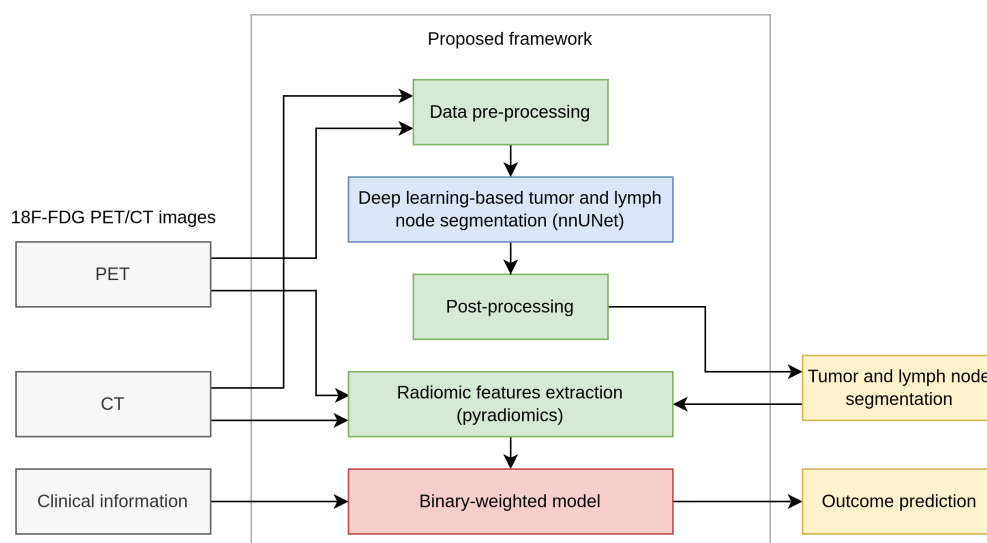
Proposed framework

Data pre-processing

Deep learning-based tumor and lymph node segmentation (nnUNet)

18F-FDG PET/CT images

PET

Post-processing

Tumor and lymph node segmentation

CT

Radiomic features extraction (pyradiomics)

Clinical information

Binary-weighted model

Outcome prediction